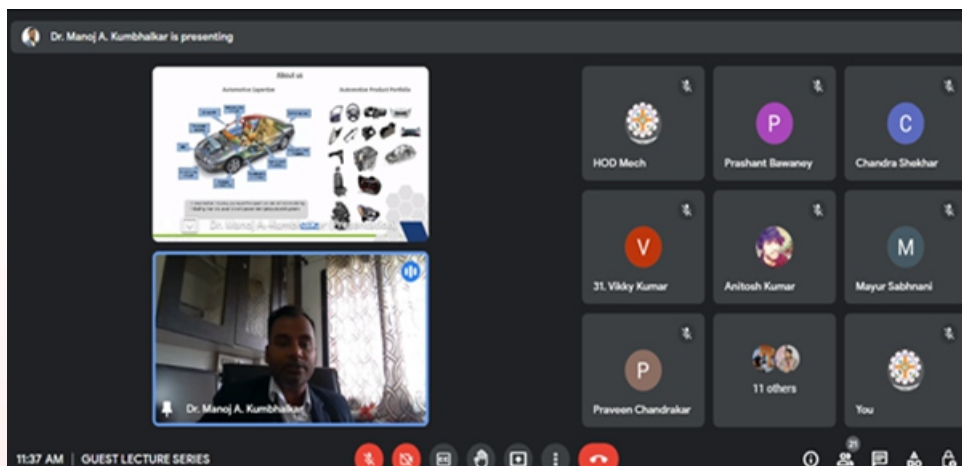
Dr. Manoj A. Kumbhalkar is presenting

About us

Automotive Expertise

Automotive Product Portfolio

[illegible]

Dr. Manoj A. Kumbhalkar

HOD Mech

P

Prashant Bawaney

C

Chandra Shekhar

V

31. Vikky Kumar

Anitosh Kumar

M

Mayur Sabhnani

P

Praveen Chandrakar

11 others

You

11:37 AM | GUEST LECTURE SERIES

21